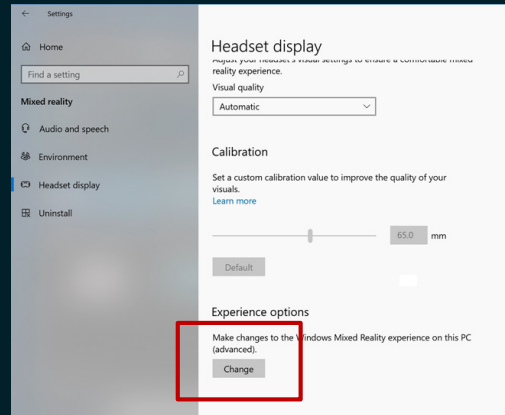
Settings

Home

Find a setting

Mixed reality

Audio and speech

Environment

Headset display

Uninstall

Headset display

Adjust your headset's visual settings to ensure a comfortable mixed reality experience.

Visual quality

Automatic

Calibration

Set a custom calibration value to improve the quality of your visuals.

Learn more

65.0 mm

Default

Experience options

Make changes to the Windows Mixed Reality experience on this PC (advanced).

Change